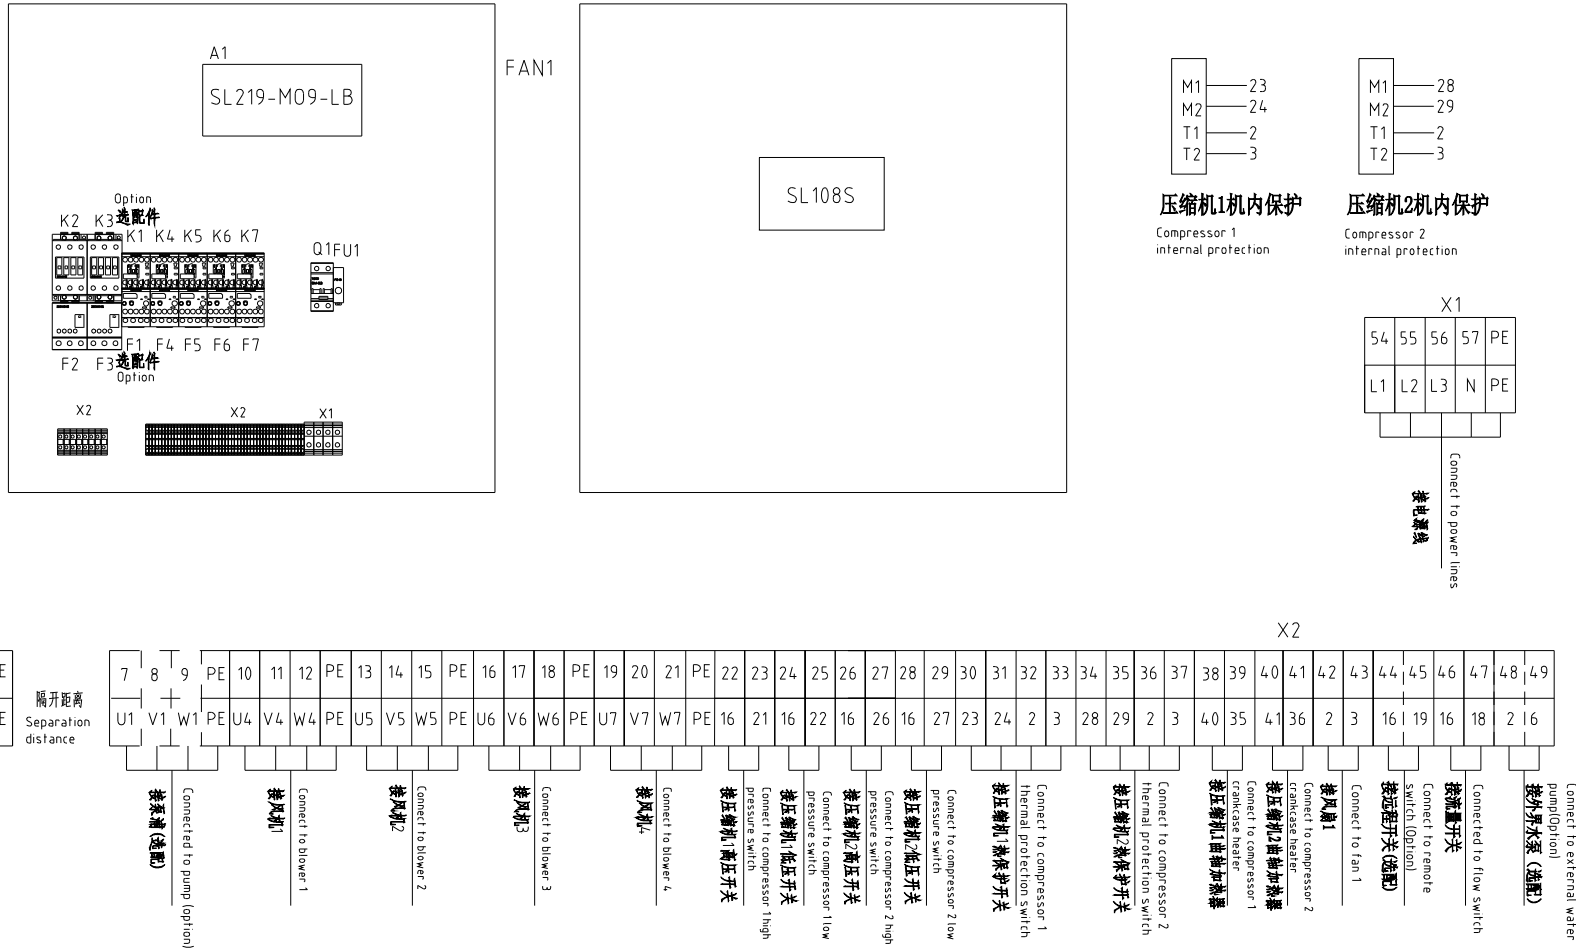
A1
SL219-M09-LB

Option
选配件
K2 K3 K1 K4 K5 K6 K7
Q1FU1
F2 F3 F1 F4 F5 F6 F7
选配件
Option
X2 X2 X1

FAN1

SL108S

M1 23
M2 24
T1 2
T2 3
压缩机1机内保护
Compressor 1 internal protection

M1 28
M2 29
T1 2
T2 3
压缩机2机内保护
Compressor 2 internal protection

X1
| 54 | 55 | 56 | 57 | PE |
|---|---|---|---|---|
| L1 | L2 | L3 | N | PE |

接电源线
Connect to power lines

X2

隔开距离
Separation distance

| 7 | 8 | 9 | PE | 10 | 11 | 12 | PE | 13 | 14 | 15 | PE | 16 | 17 | 18 | PE | 19 | 20 | 21 | PE | 22 | 23 | 24 | 25 | 26 | 27 | 28 | 29 | 30 | 31 | 32 | 33 | 34 | 35 | 36 | 37 | 38 | 39 | 40 | 41 | 42 | 43 | 44 | 45 | 46 | 47 | 48 | 49 |
|---|---|---|---|---|---|---|---|---|---|---|---|---|---|---|---|---|---|---|---|---|---|---|---|---|---|---|---|---|---|---|---|---|---|---|---|---|---|---|---|---|---|---|---|---|---|---|---|
| U1 | V1 | W1 | PE | U4 | V4 | W4 | PE | U5 | V5 | W5 | PE | U6 | V6 | W6 | PE | U7 | V7 | W7 | PE | 16 | 21 | 16 | 22 | 16 | 26 | 16 | 27 | 23 | 24 | 2 | 3 | 28 | 29 | 2 | 3 | 40 | 35 | 41 | 36 | 2 | 3 | 16 | 19 | 16 | 18 | 2 | 16 |

接泵浦（选配） Connected to pump (option)
接风机1 Connect to blower 1
接风机2 Connect to blower 2
接风机3 Connect to blower 3
接风机4 Connect to blower 4
接压缩机1高压开关 Connect to compressor 1high pressure switch
接压缩机1低压开关 Connect to compressor 1low pressure switch
接压缩机2高压开关 Connect to compressor 2 high pressure switch
接压缩机2低压开关 Connect to compressor 2 low pressure switch
接压缩机1热保护开关 Connect to compressor 1 thermal protection switch
接压缩机2热保护开关 Connect to compressor 2 thermal protection switch
接压缩机1曲轴加热器 Connect to compressor 1 crankcase heater
接压缩机2曲轴加热器 Connect to compressor 2 crankcase heater
接风扇1 Connect to fan 1
接远程开关（选配） Connect to remote switch (Option)
接流量开关 Connected to flow switch
接外界水泵（选配） Connect to external water pump(Option)